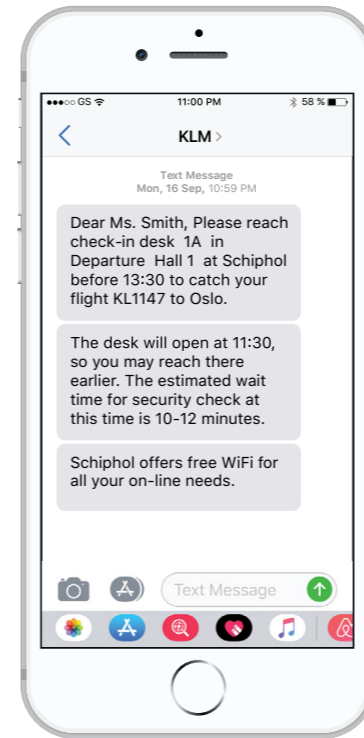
●●●○○ GS
11:00 PM
58 %

KLM >

Text Message
Mon, 16 Sep, 10:59 PM

Dear Ms. Smith, Please reach check-in desk 1A in Departure Hall 1 at Schiphol before 13:30 to catch your flight KL1147 to Oslo.

The desk will open at 11:30, so you may reach there earlier. The estimated wait time for security check at this time is 10-12 minutes.

Schiphol offers free WiFi for all your on-line needs.

Text Message